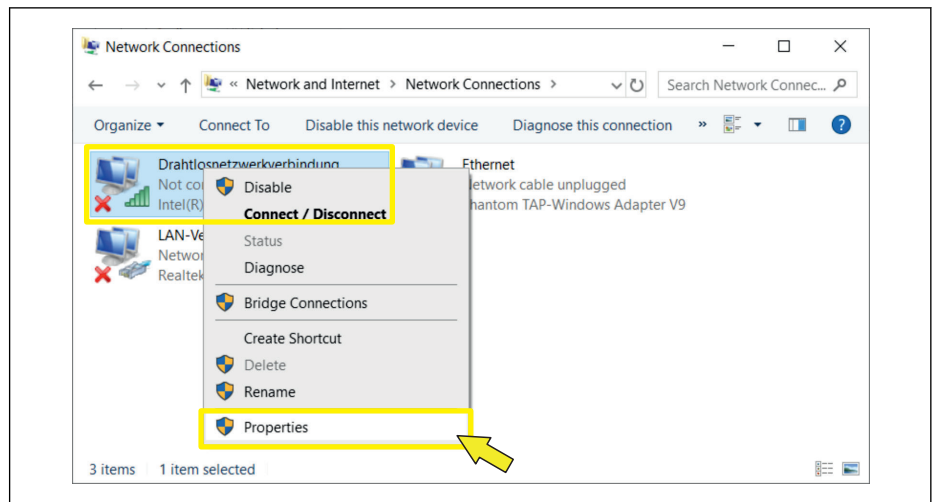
Network Connections

« Network and Internet > Network Connections >

Search Network Connec...

Organize ▾ Connect To Disable this network device Diagnose this connection »

Drahtlosnetzwerkverbindung
Not co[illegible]
Intel(R)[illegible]

Ethernet
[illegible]etwork cable unplugged
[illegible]hantom TAP-Windows Adapter V9

LAN-Ve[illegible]
Netwo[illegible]
Realtek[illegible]

Disable
Connect / Disconnect
Status
Diagnose
Bridge Connections
Create Shortcut
Delete
Rename
Properties

3 items 1 item selected